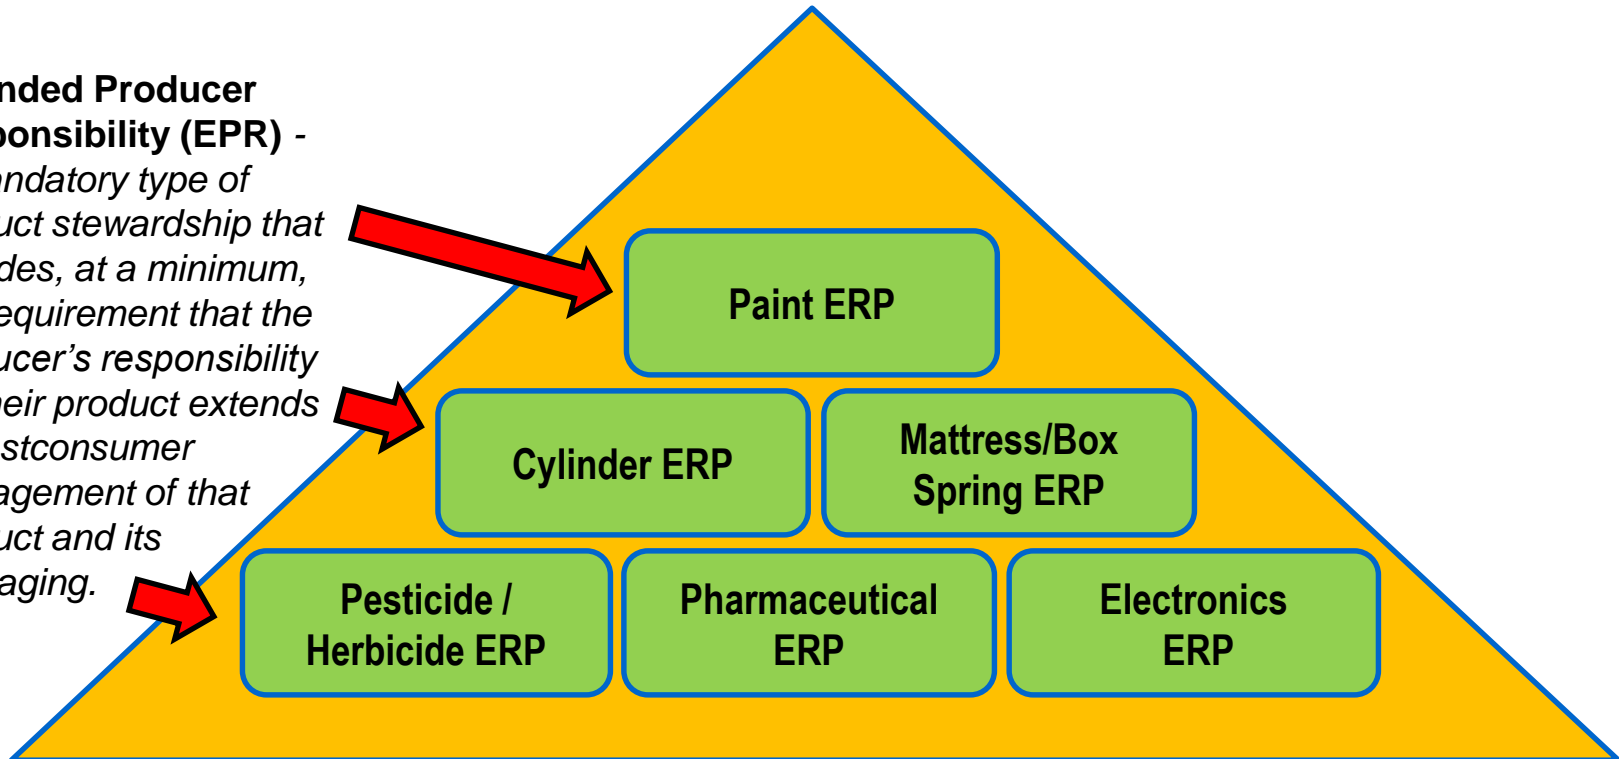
nded Producer
ponsibility (EPR) - ndatory type of uct stewardship that des, at a minimum, equirement that the ucer's responsibility eir product extends stconsumer agement of that uct and its aging.

Paint ERP

Cylinder ERP

Mattress/Box Spring ERP

Pesticide / Herbicide ERP

Pharmaceutical ERP

Electronics ERP